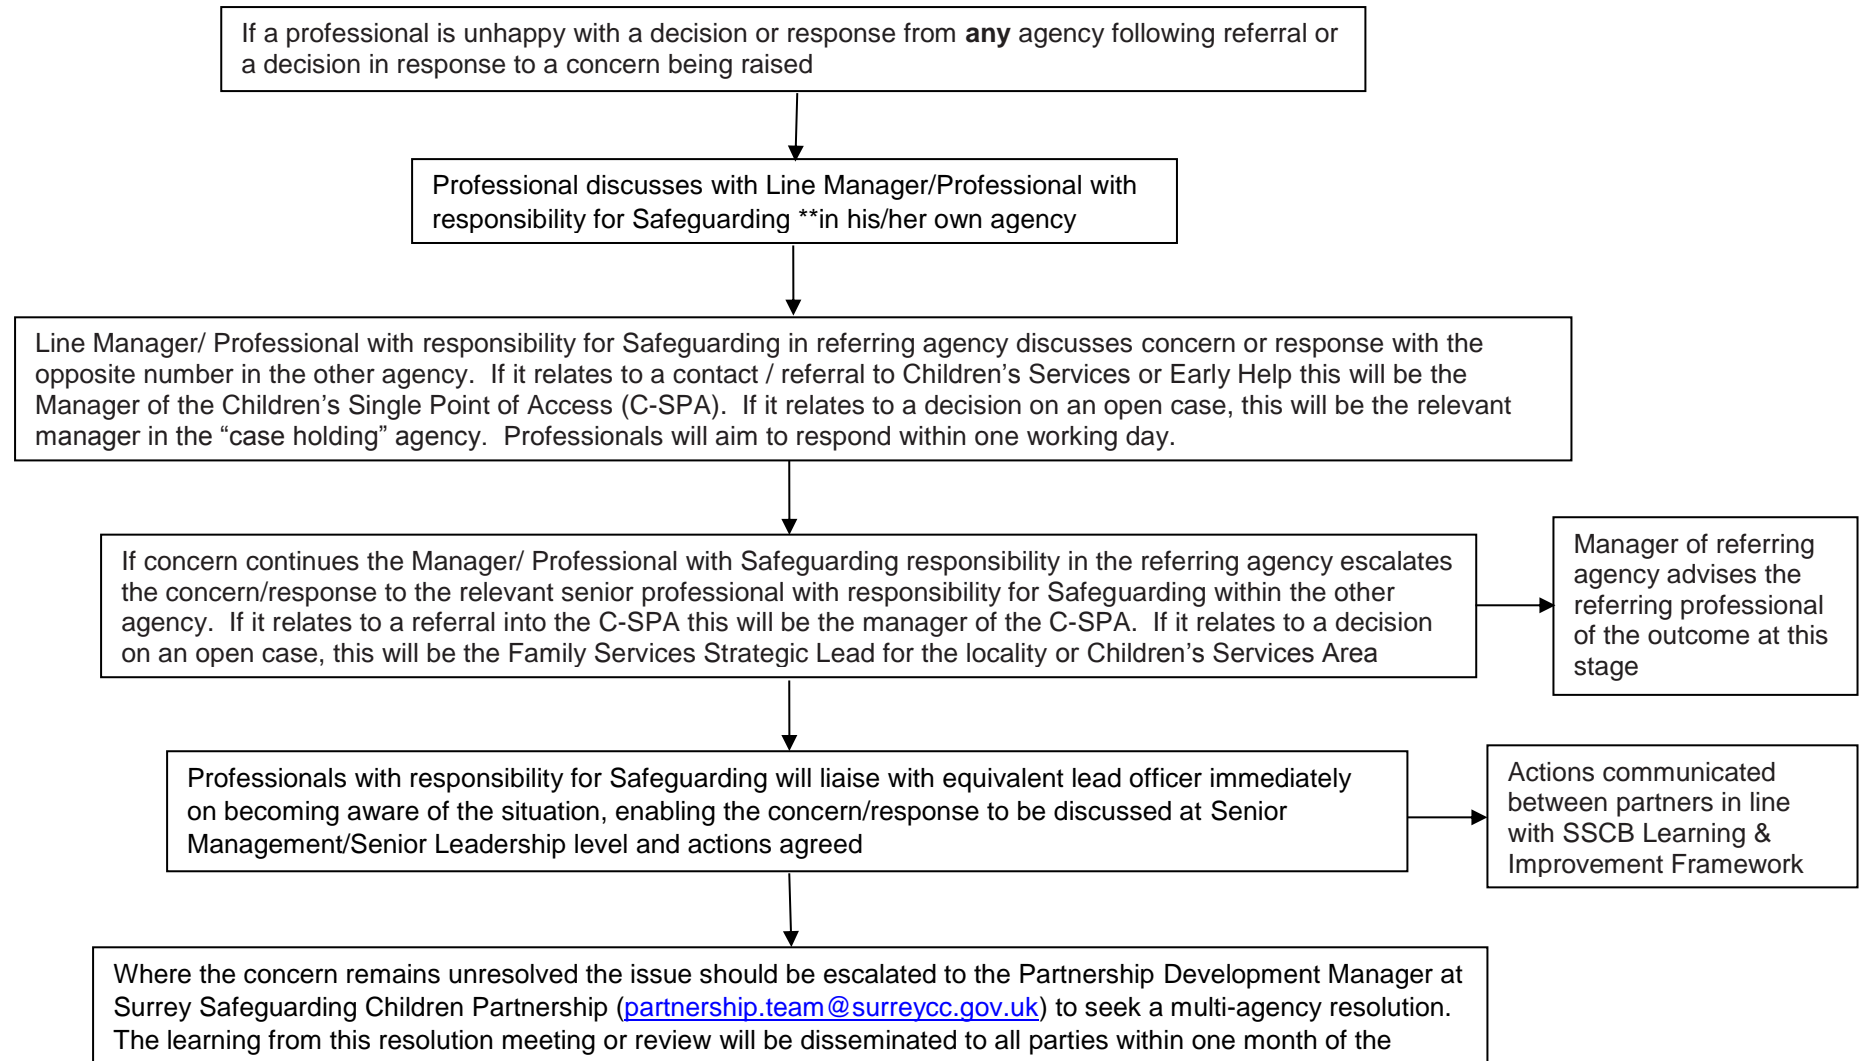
If a professional is unhappy with a decision or response from **any** agency following referral or a decision in response to a concern being raised

Professional discusses with Line Manager/Professional with responsibility for Safeguarding **in his/her own agency

Line Manager/ Professional with responsibility for Safeguarding in referring agency discusses concern or response with the opposite number in the other agency. If it relates to a contact / referral to Children's Services or Early Help this will be the Manager of the Children's Single Point of Access (C-SPA). If it relates to a decision on an open case, this will be the relevant manager in the "case holding" agency. Professionals will aim to respond within one working day.

If concern continues the Manager/ Professional with Safeguarding responsibility in the referring agency escalates the concern/response to the relevant senior professional with responsibility for Safeguarding within the other agency. If it relates to a referral into the C-SPA this will be the manager of the C-SPA. If it relates to a decision on an open case, this will be the Family Services Strategic Lead for the locality or Children's Services Area

Manager of referring agency advises the referring professional of the outcome at this stage

Professionals with responsibility for Safeguarding will liaise with equivalent lead officer immediately on becoming aware of the situation, enabling the concern/response to be discussed at Senior Management/Senior Leadership level and actions agreed

Actions communicated between partners in line with SSCB Learning & Improvement Framework

Where the concern remains unresolved the issue should be escalated to the Partnership Development Manager at Surrey Safeguarding Children Partnership (partnership.team@surreycc.gov.uk) to seek a multi-agency resolution. The learning from this resolution meeting or review will be disseminated to all parties within one month of the